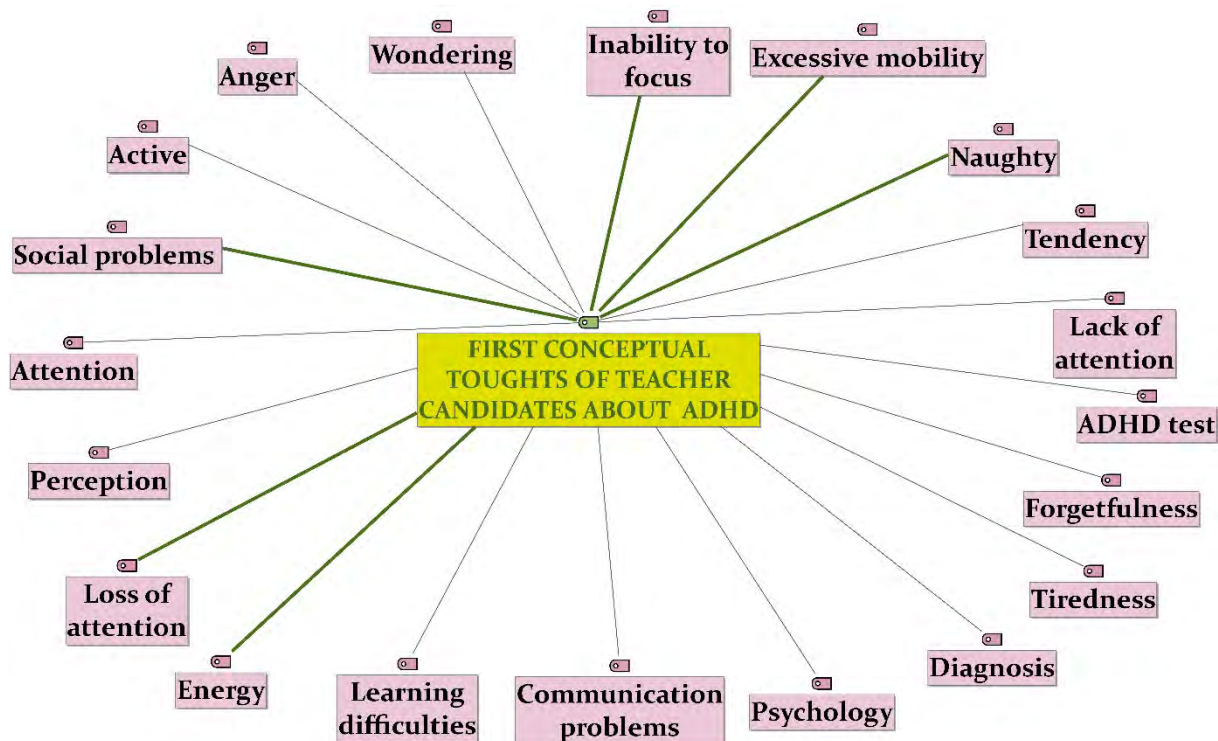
FIRST CONCEPTUAL TOUGHTS OF TEACHER CANDIDATES ABOUT ADHD

Anger

Wondering

Inability to focus

Excessive mobility

Active

Naughty

Social problems

Tendency

Lack of attention

Attention

ADHD test

Perception

Forgetfulness

Loss of attention

Tiredness

Diagnosis

Energy

Learning difficulties

Communication problems

Psychology